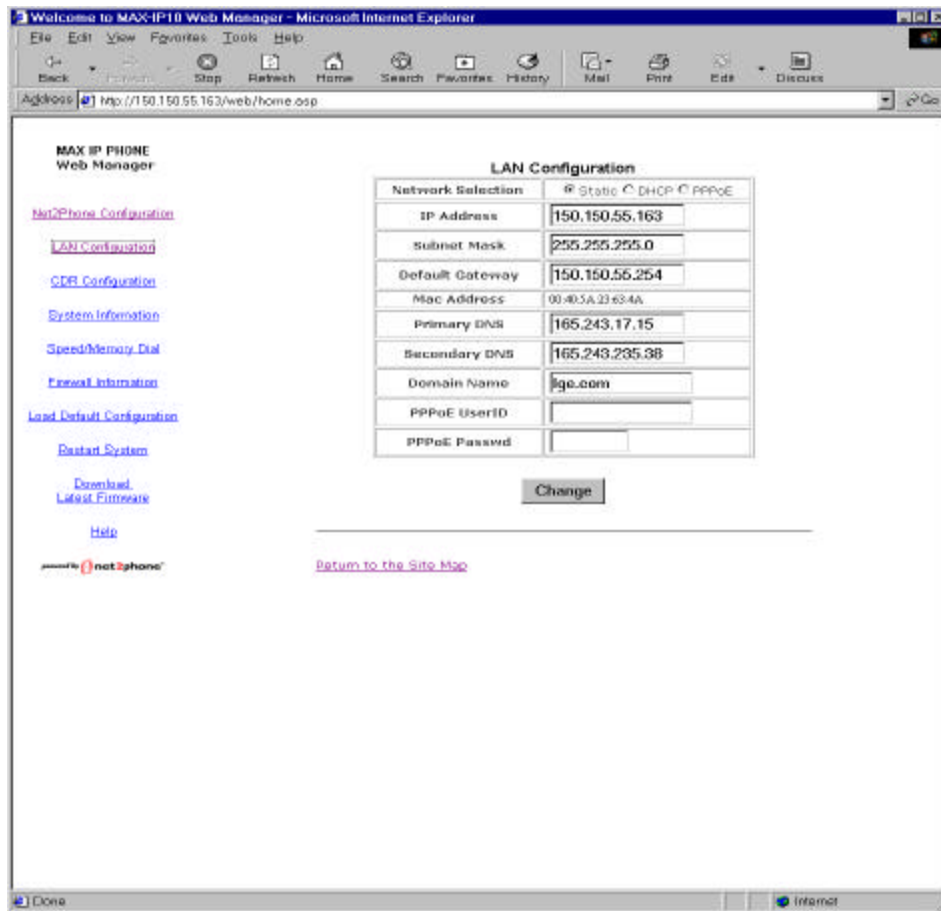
Welcome to MAX-IP10 Web Manager - Microsoft Internet Explorer

File Edit View Favorites Tools Help

Back Forward Stop Refresh Home Search Favorites History Mail Print Edit Discuss

Address http://150.150.55.163/web/home.asp

Go

MAX IP PHONE
Web Manager

Net2Phone Configuration

LAN Configuration

CDR Configuration

System Information

Speed/Memory Dial

Firewall Information

Load Default Configuration

Restart System

Download Latest Firmware

Help

powered by net2phone

LAN Configuration

| Network Selection | Static DHCP PPPoE |
|---|---|
| IP Address | 150.150.55.163 |
| Subnet Mask | 255.255.255.0 |
| Default Gateway | 150.150.55.254 |
| Mac Address | 00:40:5A:23:63:4A |
| Primary DNS | 165.243.17.15 |
| Secondary DNS | 165.243.235.38 |
| Domain Name | lge.com |
| PPPoE UserID | |
| PPPoE Passwd | |

Change

Return to the Site Map

Done

Internet